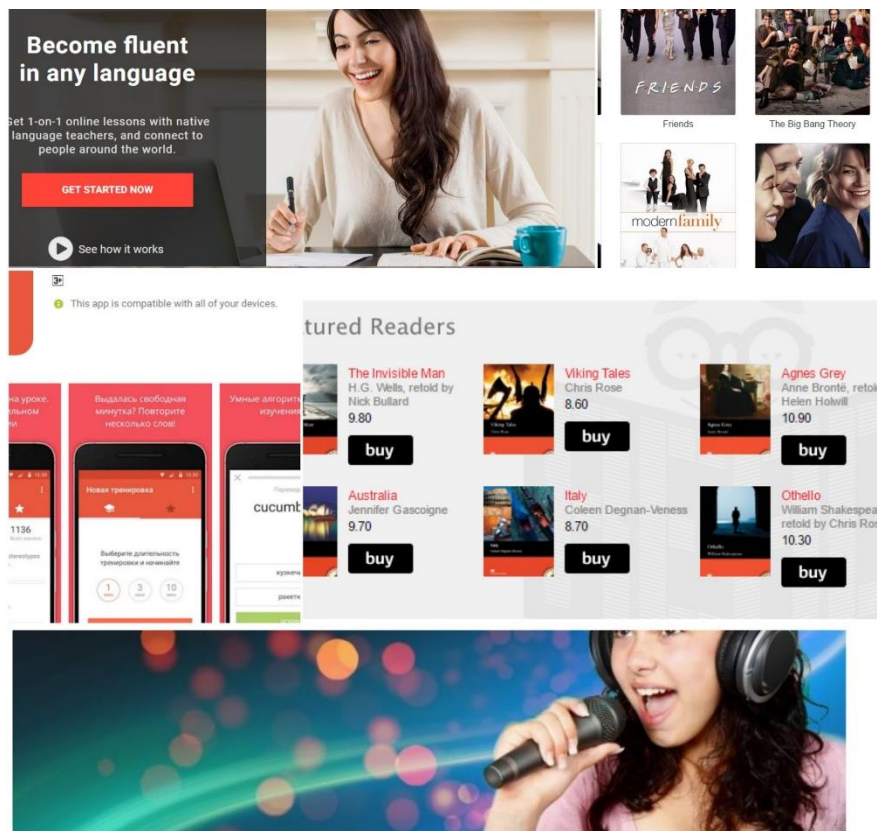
Become fluent in any language

Get 1-on-1 online lessons with native language teachers, and connect to people around the world.

GET STARTED NOW

See how it works

FRIENDS

Friends

The Big Bang Theory

modern family

3+

This app is compatible with all of your devices.

tured Readers

The Invisible Man
H.G. Wells, retold by Nick Bullard
9.80
buy

Viking Tales
Chris Rose
8.60
buy

Agnes Grey
Anne Brontë, retol
Helen Holwill
10.90
buy

Australia
Jennifer Gascoigne
9.70
buy

Italy
Coleen Degnan-Veness
8.70
buy

Othello
William Shakespea
retold by Chris Ros
10.30
buy

на уроке.
льном

Выдалась свободная минутка? Повторите несколько слов!

Умные алгоритм
изучени

Новая тренировка

1136

Выберите длительность тренировки и начинайте

1
3
10

cucumb

кузнеч
ракет